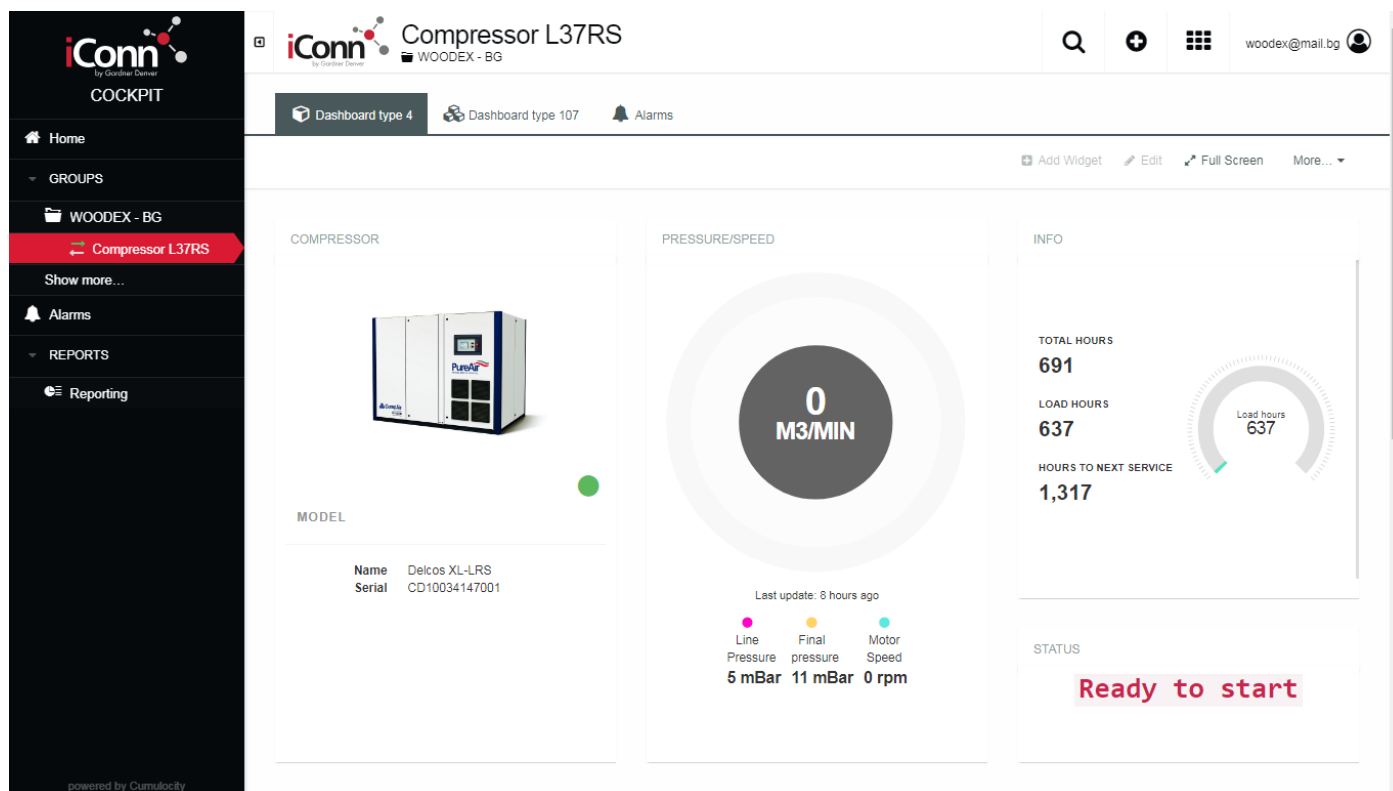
iConn
by Gardner Denver
COCKPIT

Home
GROUPS
WOODEX - BG
Compressor L37RS
Show more...
Alarms
REPORTS
Reporting

powered by Cumulocity

iConn
by Gardner Denver
Compressor L37RS
WOODEX - BG

woodex@mail.bg

Dashboard type 4
Dashboard type 107
Alarms

Add Widget
Edit
Full Screen
More...

COMPRESSOR

PureAir

MODEL

Name Delcos XL-LRS
Serial CD10034147001

PRESSURE/SPEED

0
M3/MIN

Last update: 8 hours ago

Line Pressure 5 mBar
Final pressure 11 mBar
Motor Speed 0 rpm

INFO

TOTAL HOURS
691
LOAD HOURS
637
HOURS TO NEXT SERVICE
1,317

Load hours
637

STATUS

Ready to start